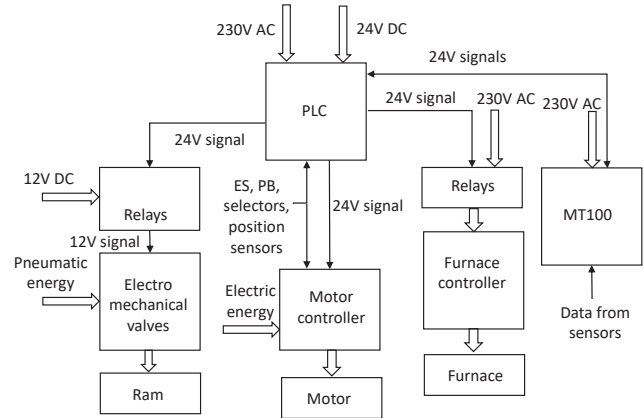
230V AC

24V DC

24V signals

PLC

24V signal

230V AC

230V AC

24V signal

12V DC

Relays

ES, PB, selectors, position sensors

24V signal

Relays

MT100

12V signal

Pneumatic energy

Electro mechanical valves

Electric energy

Motor controller

Furnace controller

Data from sensors

Ram

Motor

Furnace